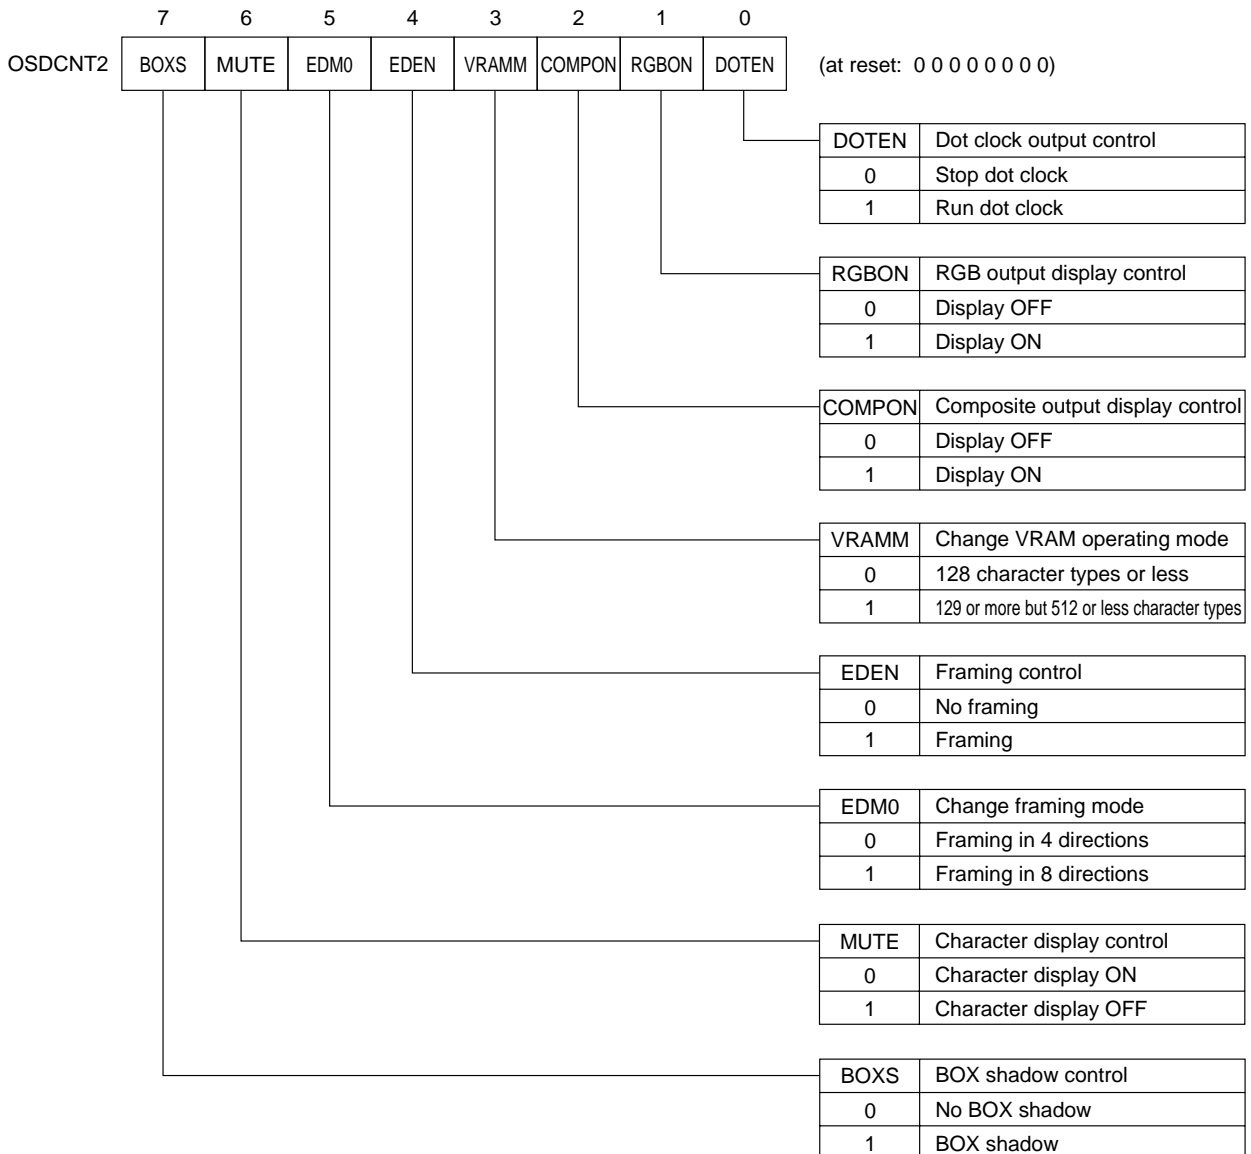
| | 7 | 6 | 5 | 4 | 3 | 2 | 1 | 0 |
|---|---|---|---|---|---|---|---|---|
| OSDCNT2 | BOXS | MUTE | EDM0 | EDEN | VRAMM | COMPON | RGBON | DOTEN |

(at reset: 0 0 0 0 0 0 0 0)

| DOTEN | Dot clock output control |
|---|---|
| 0 | Stop dot clock |
| 1 | Run dot clock |

| RGBON | RGB output display control |
|---|---|
| 0 | Display OFF |
| 1 | Display ON |

| COMPON | Composite output display control |
|---|---|
| 0 | Display OFF |
| 1 | Display ON |

| VRAMM | Change VRAM operating mode |
|---|---|
| 0 | 128 character types or less |
| 1 | 129 or more but 512 or less character types |

| EDEN | Framing control |
|---|---|
| 0 | No framing |
| 1 | Framing |

| EDM0 | Change framing mode |
|---|---|
| 0 | Framing in 4 directions |
| 1 | Framing in 8 directions |

| MUTE | Character display control |
|---|---|
| 0 | Character display ON |
| 1 | Character display OFF |

| BOXS | BOX shadow control |
|---|---|
| 0 | No BOX shadow |
| 1 | BOX shadow |